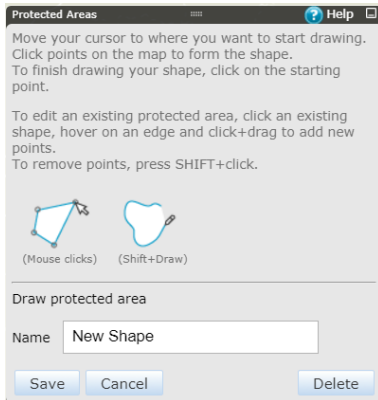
Protected Areas

? Help

Move your cursor to where you want to start drawing. Click points on the map to form the shape.
To finish drawing your shape, click on the starting point.

To edit an existing protected area, click an existing shape, hover on an edge and click+drag to add new points.
To remove points, press SHIFT+click.

(Mouse clicks)

(Shift+Draw)

Draw protected area

Name New Shape

Save Cancel Delete